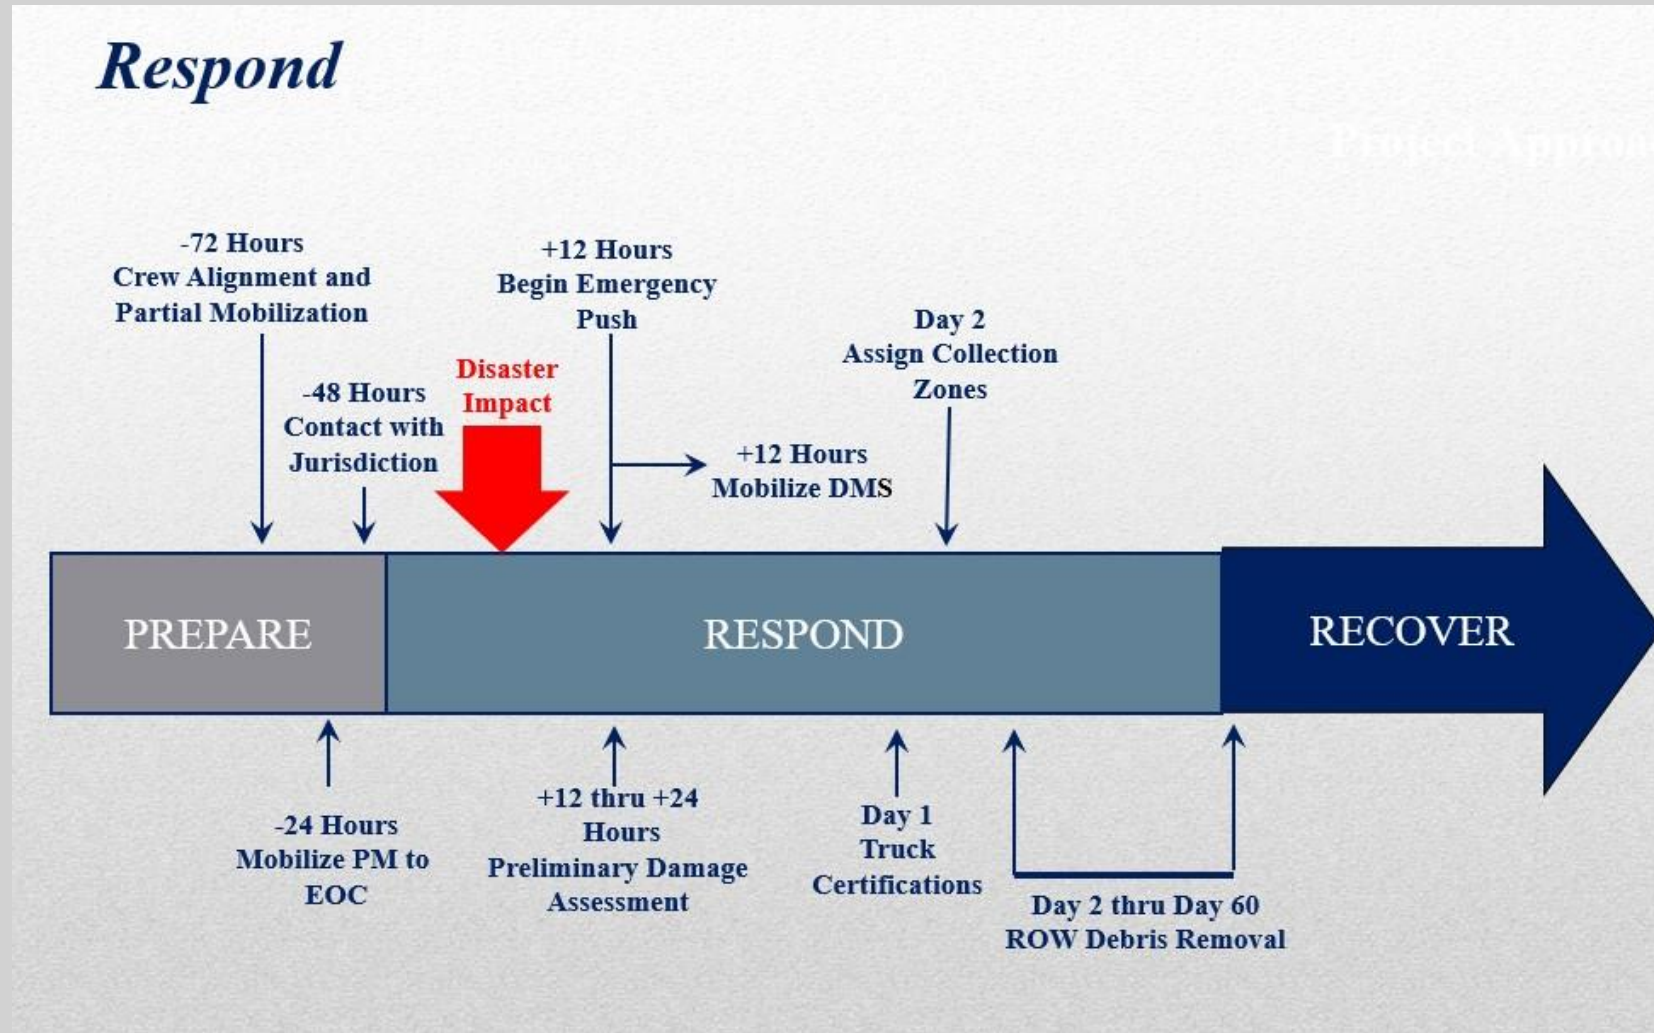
Respond

Project Approa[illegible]

-72 Hours
Crew Alignment and Partial Mobilization

-48 Hours
Contact with Jurisdiction

Disaster Impact

+12 Hours
Begin Emergency Push

+12 Hours
Mobilize DMS

Day 2
Assign Collection Zones

PREPARE

RESPOND

RECOVER

-24 Hours
Mobilize PM to EOC

+12 thru +24 Hours
Preliminary Damage Assessment

Day 1
Truck Certifications

Day 2 thru Day 60
ROW Debris Removal